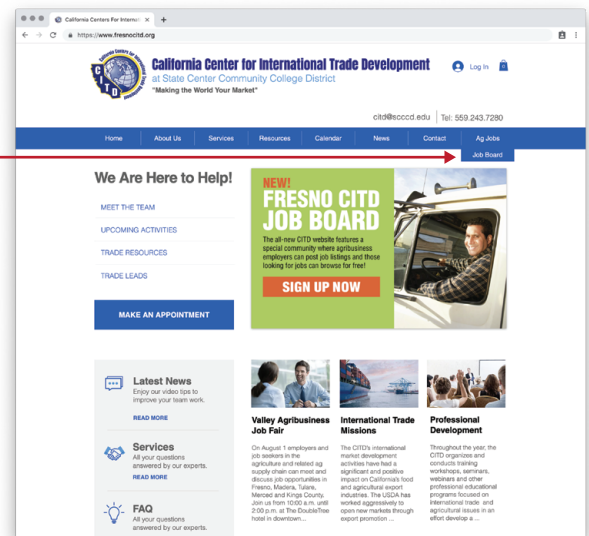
California Centers For Internat ×
+
https://www.fresnocitd.org

California Center for International Trade Development
at State Center Community College District
"Making the World Your Market"

Log In

citd@scccd.edu | Tel: 559.243.7280

Home | About Us | Services | Resources | Calendar | News | Contact | Ag Jobs
Job Board

We Are Here to Help!

MEET THE TEAM
UPCOMING ACTIVITIES
TRADE RESOURCES
TRADE LEADS

MAKE AN APPOINTMENT

NEW!
FRESNO CITD JOB BOARD
The all-new CITD website features a special community where agribusiness employers can post job listings and these looking for jobs can browse for free!
SIGN UP NOW

Latest News
Enjoy our video tips to improve your team work.
READ MORE

Services
All your questions answered by our experts.
READ MORE

FAQ
All your questions answered by our experts.

Valley Agribusiness Job Fair
On August 1 employers and job seekers in the agriculture and related ag supply chain can meet and discuss job opportunities in Fresno, Madera, Tulare, Merced and Kings County. Join us from 10:00 a.m. until 2:00 p.m. at The DoubleTree hotel in downtown...

International Trade Missions
The CITD's international market development activities have had a significant and positive impact on California's food and agricultural export industries. The USDA has worked aggressively to open new markets through export promotion ...

Professional Development
Throughout the year, the CITD organizes and conducts training workshops, seminars, webinars and other professional educational programs focused on international trade and agricultural issues in an effort develop a ...